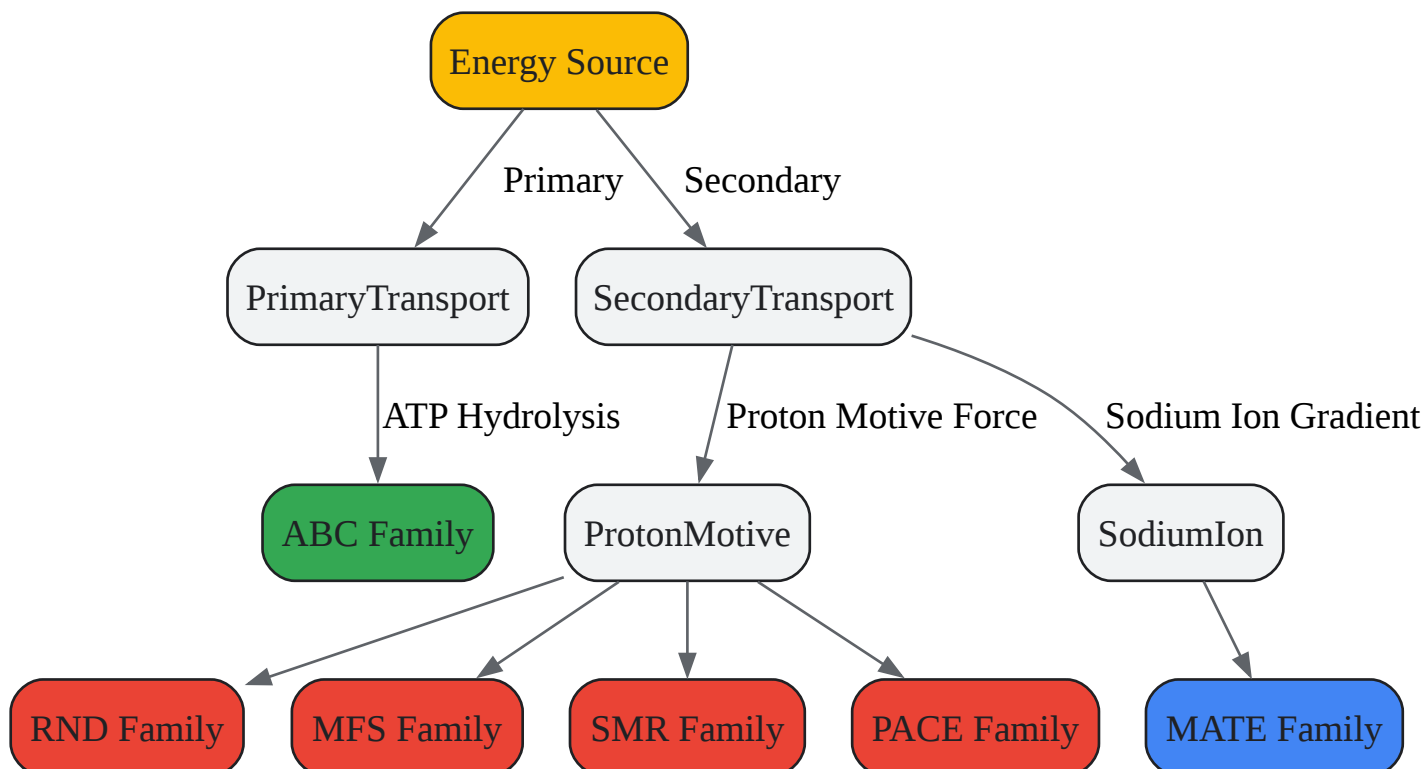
Energy Source

Primary

Secondary

PrimaryTransport

SecondaryTransport

ATP Hydrolysis

Proton Motive Force

Sodium Ion Gradient

ABC Family

ProtonMotive

SodiumIon

RND Family

MFS Family

SMR Family

PACE Family

MATE Family